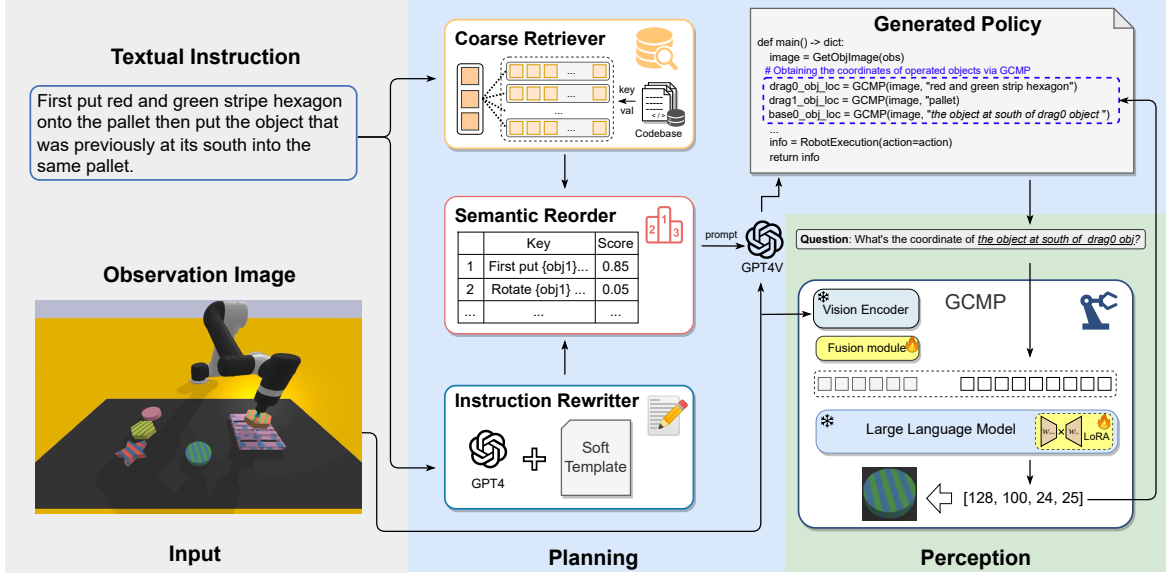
Textual Instruction

First put red and green stripe hexagon onto the pallet then put the object that was previously at its south into the same pallet.

Observation Image

Input

Coarse Retriever

key
val
Codebase

Semantic Reorder

|  | Key | Score |
|---|---|---|
| 1 | First put {obj1}... | 0.85 |
| 2 | Rotate {obj1} ... | 0.05 |
| ... | ... | ... |

Instruction Rewritter

GPT4

Soft Template

Planning

prompt

GPT4V

Generated Policy

def main() -> dict:
image = GetObjImage(obs)
# Obtaining the coordinates of operated objects via GCMP
drag0_obj_loc = GCMP(image, "red and green strip hexagon")
drag1_obj_loc = GCMP(image, "pallet")
base0_obj_loc = GCMP(image, "the object at south of drag0 object")
...
info = RobotExecution(action=action)
return info

Question: What's the coordinate of the object at south of drag0 obj?

GCMP

Vision Encoder

Fusion module

Large Language Model

LoRA

[128, 100, 24, 25]

Perception